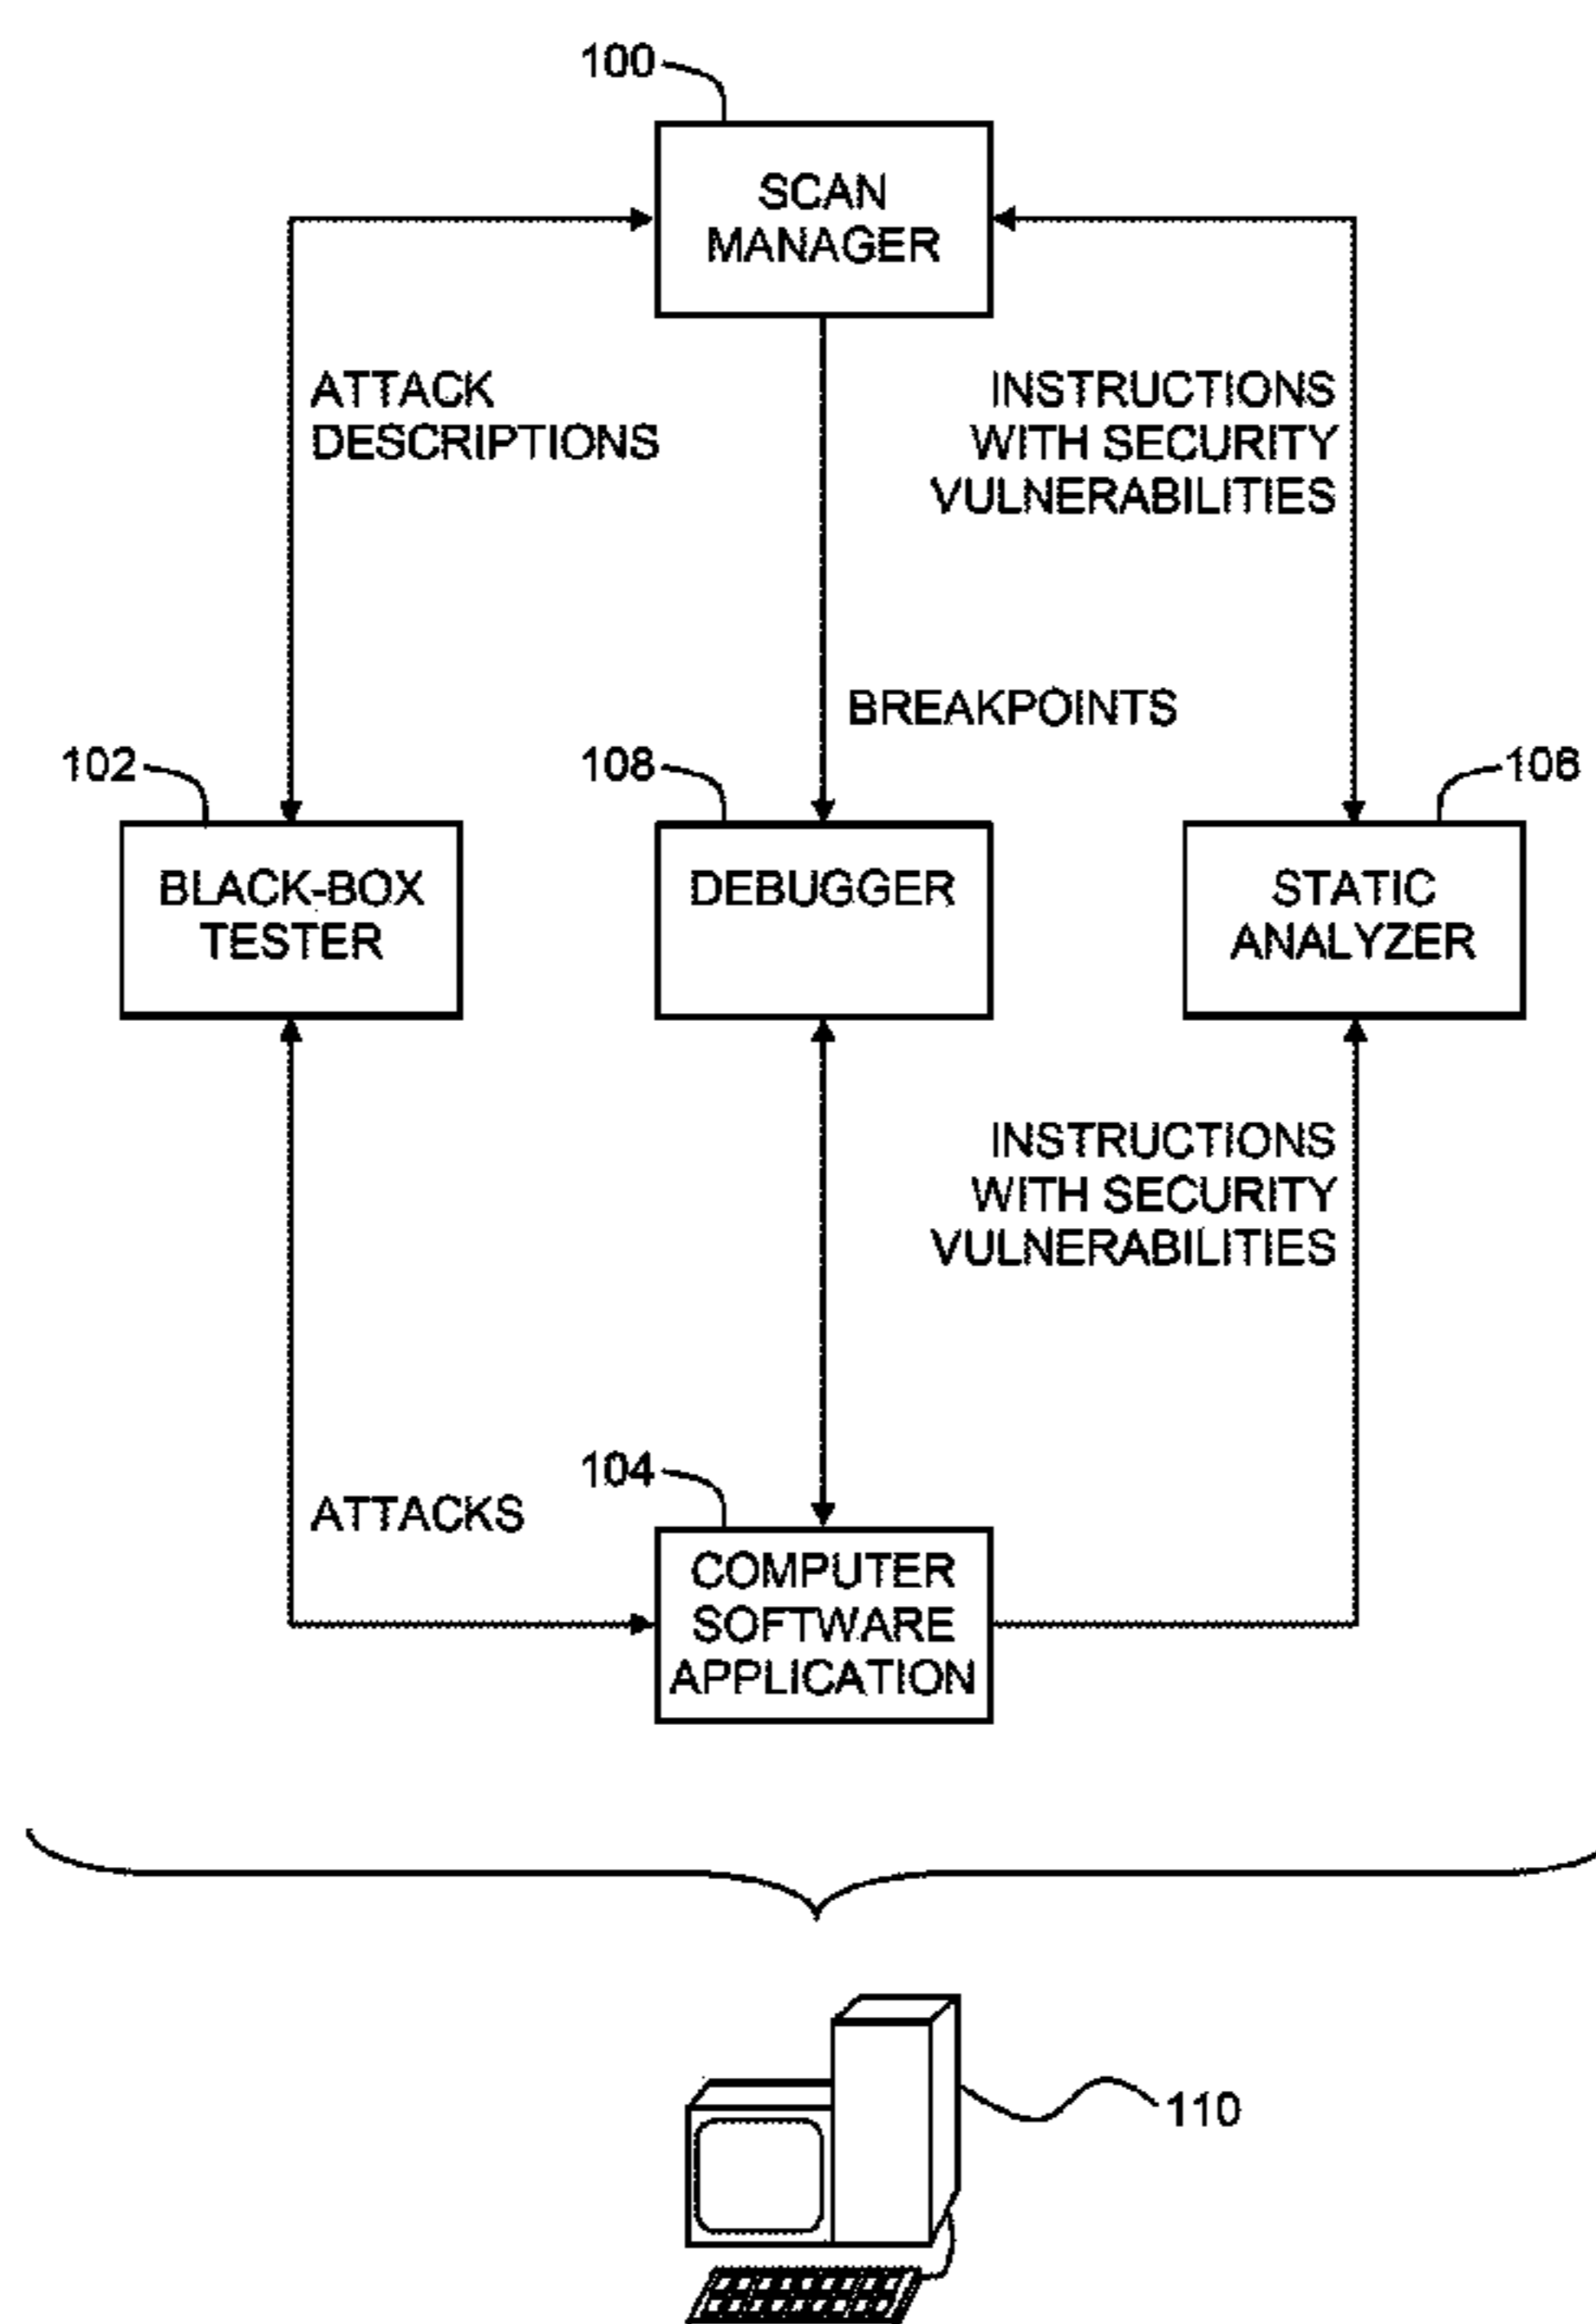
100

SCAN MANAGER

ATTACK DESCRIPTIONS

INSTRUCTIONS WITH SECURITY VULNERABILITIES

BREAKPOINTS

102

108

106

BLACK-BOX TESTER

DEBUGGER

STATIC ANALYZER

INSTRUCTIONS WITH SECURITY VULNERABILITIES

104

ATTACKS

COMPUTER SOFTWARE APPLICATION

110